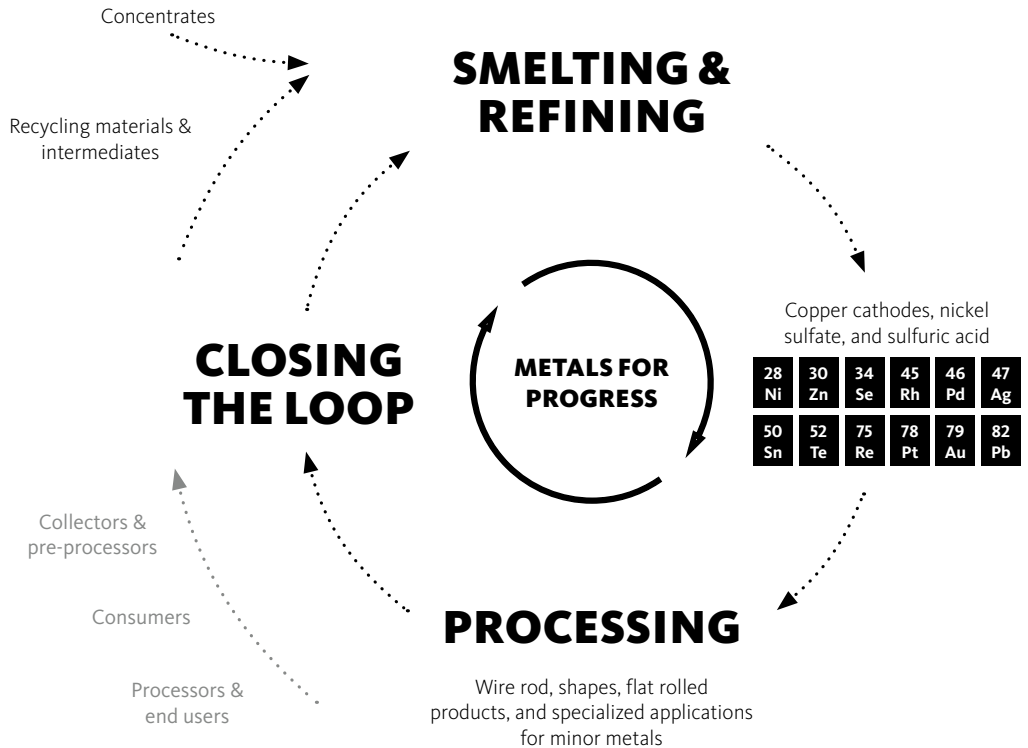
Concentrates

Recycling materials & intermediates

SMELTING & REFINING

Copper cathodes, nickel sulfate, and sulfuric acid

| 28 Ni | 30 Zn | 34 Se | 45 Rh | 46 Pd | 47 Ag |
|---|---|---|---|---|---|
| 50 Sn | 52 Te | 75 Re | 78 Pt | 79 Au | 82 Pb |

METALS FOR PROGRESS

CLOSING THE LOOP

Collectors & pre-processors

Consumers

Processors & end users

PROCESSING

Wire rod, shapes, flat rolled products, and specialized applications for minor metals